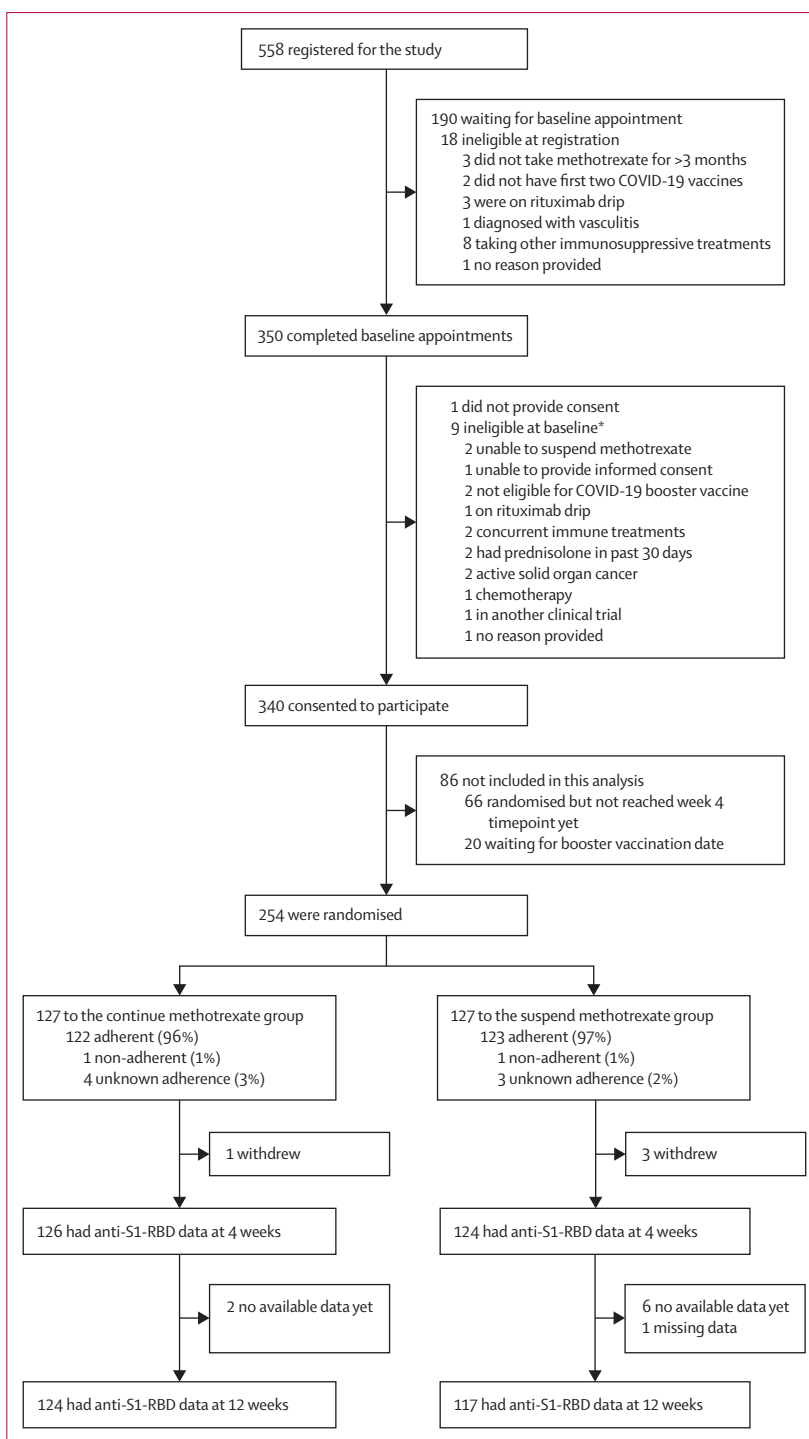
558 registered for the study

190 waiting for baseline appointment
18 ineligible at registration
3 did not take methotrexate for >3 months
2 did not have first two COVID-19 vaccines
3 were on rituximab drip
1 diagnosed with vasculitis
8 taking other immunosuppressive treatments
1 no reason provided

350 completed baseline appointments

1 did not provide consent
9 ineligible at baseline*
2 unable to suspend methotrexate
1 unable to provide informed consent
2 not eligible for COVID-19 booster vaccine
1 on rituximab drip
2 concurrent immune treatments
2 had prednisolone in past 30 days
2 active solid organ cancer
1 chemotherapy
1 in another clinical trial
1 no reason provided

340 consented to participate

86 not included in this analysis
66 randomised but not reached week 4 timepoint yet
20 waiting for booster vaccination date

254 were randomised

127 to the continue methotrexate group
122 adherent (96%)
1 non-adherent (1%)
4 unknown adherence (3%)

127 to the suspend methotrexate group
123 adherent (97%)
1 non-adherent (1%)
3 unknown adherence (2%)

1 withdrew

3 withdrew

126 had anti-S1-RBD data at 4 weeks

124 had anti-S1-RBD data at 4 weeks

2 no available data yet

6 no available data yet
1 missing data

124 had anti-S1-RBD data at 12 weeks

117 had anti-S1-RBD data at 12 weeks